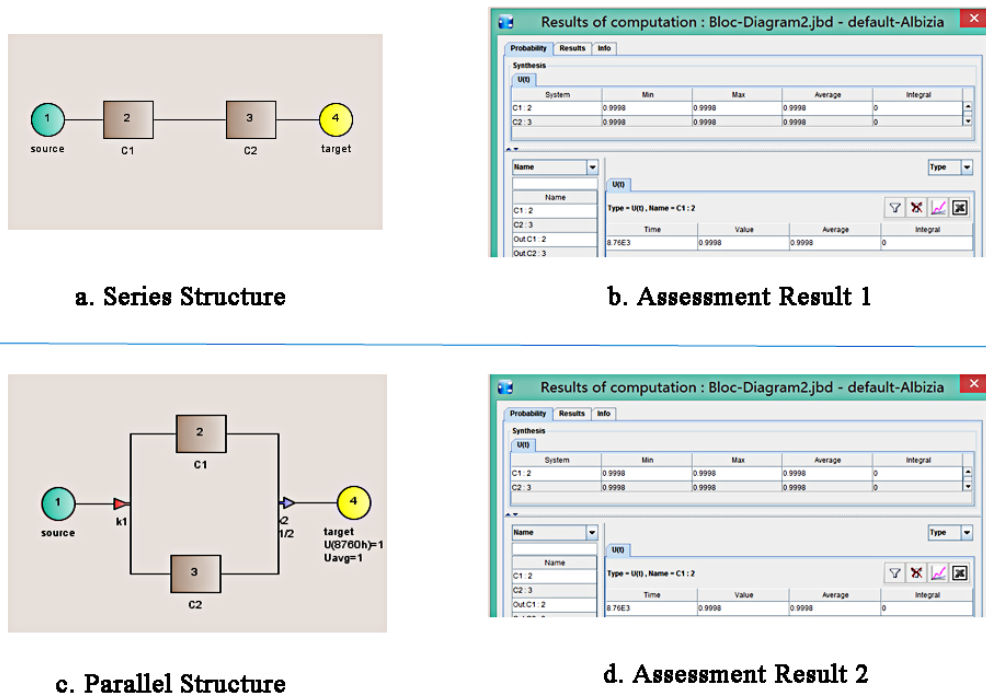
1
source
2
C1
3
C2
4
target

a. Series Structure

Results of computation : Bloc-Diagram2.jbd - default-Albizia

Probability | Results | Info

Synthesis

U(t)

| System | Min | Max | Average | Integral |
|---|---|---|---|---|
| C1 : 2 | 0.9998 | 0.9998 | 0.9998 | 0 |
| C2 : 3 | 0.9998 | 0.9998 | 0.9998 | 0 |

Name

Type

U(t)

Name
C1 : 2
C2 : 3
Out C1 : 2
Out C2 : 3

Type = U(t) , Name = C1 : 2

| Time | Value | Average | Integral |
|---|---|---|---|
| 8.76E3 | 0.9998 | 0.9998 | 0 |

b. Assessment Result 1

1
source
k1
2
C1
3
C2
k2
1/2
4
target
U(8760h)=1
Uavg=1

c. Parallel Structure

Results of computation : Bloc-Diagram2.jbd - default-Albizia

Probability | Results | Info

Synthesis

U(t)

| System | Min | Max | Average | Integral |
|---|---|---|---|---|
| C1 : 2 | 0.9998 | 0.9998 | 0.9998 | 0 |
| C2 : 3 | 0.9998 | 0.9998 | 0.9998 | 0 |

Name

Type

U(t)

Name
C1 : 2
C2 : 3
Out C1 : 2
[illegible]

Type = U(t) , Name = C1 : 2

| Time | Value | Average | Integral |
|---|---|---|---|
| 8.76E3 | 0.9998 | 0.9998 | 0 |

d. Assessment Result 2